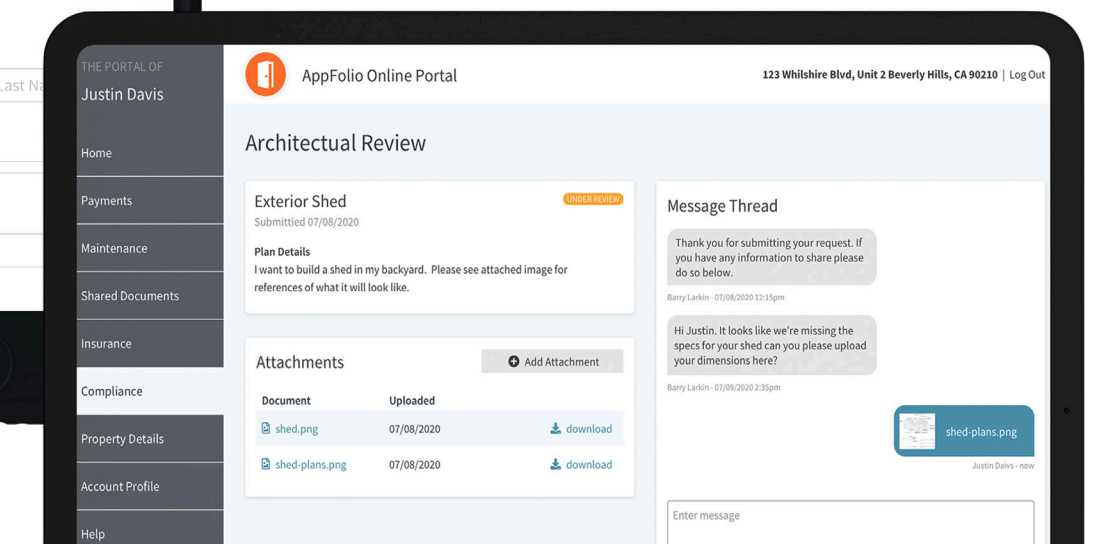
Last Na

THE PORTAL OF
Justin Davis

Home
Payments
Maintenance
Shared Documents
Insurance
Compliance
Property Details
Account Profile
Help

AppFolio Online Portal

123 Whilshire Blvd, Unit 2 Beverly Hills, CA 90210 | Log Out

Architectual Review

Exterior Shed
UNDER REVIEW
Submittied 07/08/2020

Plan Details
I want to build a shed in my backyard. Please see attached image for references of what it will look like.

Attachments
Add Attachment

| Document | Uploaded | |
|---|---|---|
| shed.png | 07/08/2020 | download |
| shed-plans.png | 07/08/2020 | download |

Message Thread

Thank you for submitting your request. If you have any information to share please do so below.
Barry Larkin - 07/08/2020 12:15pm

Hi Justin. It looks like we're missing the specs for your shed can you please upload your dimensions here?
Barry Larkin - 07/09/2020 2:35pm

shed-plans.png
Justin Daivs - now

Enter message